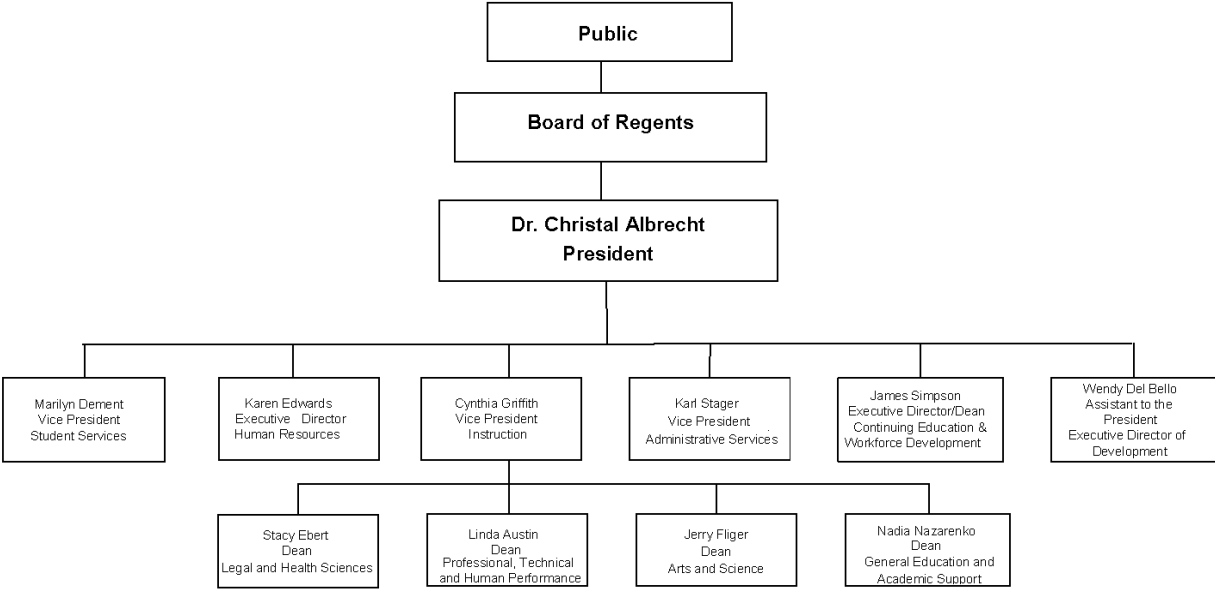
Public

Board of Regents

Dr. Christal Albrecht
President

Marilyn Dement
Vice President
Student Services

Karen Edwards
Executive Director
Human Resources

Cynthia Griffith
Vice President
Instruction

Karl Stager
Vice President
Administrative Services

James Simpson
Executive Director/Dean
Continuing Education & Workforce Development

Wendy Del Bello
Assistant to the President
Executive Director of Development

Stacy Ebert
Dean
Legal and Health Sciences

Linda Austin
Dean
Professional, Technical and Human Performance

Jerry Fliger
Dean
Arts and Science

Nadia Nazarenko
Dean
General Education and Academic Support